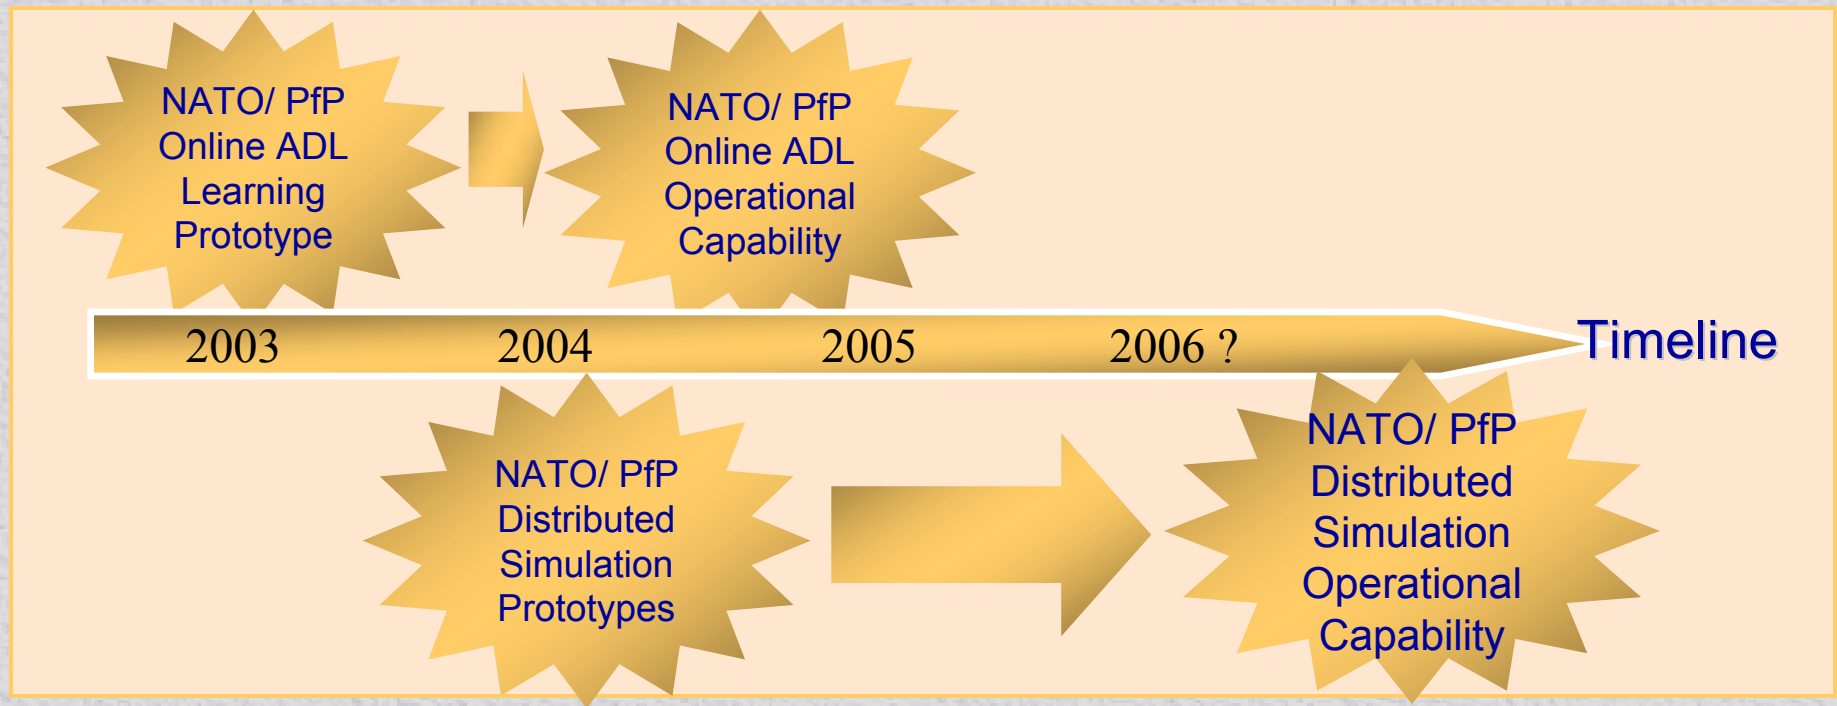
NATO/ PfP Online ADL Learning Prototype

NATO/ PfP Online ADL Operational Capability

2003 2004 2005 2006 ?

Timeline

NATO/ PfP Distributed Simulation Prototypes

NATO/ PfP Distributed Simulation Operational Capability